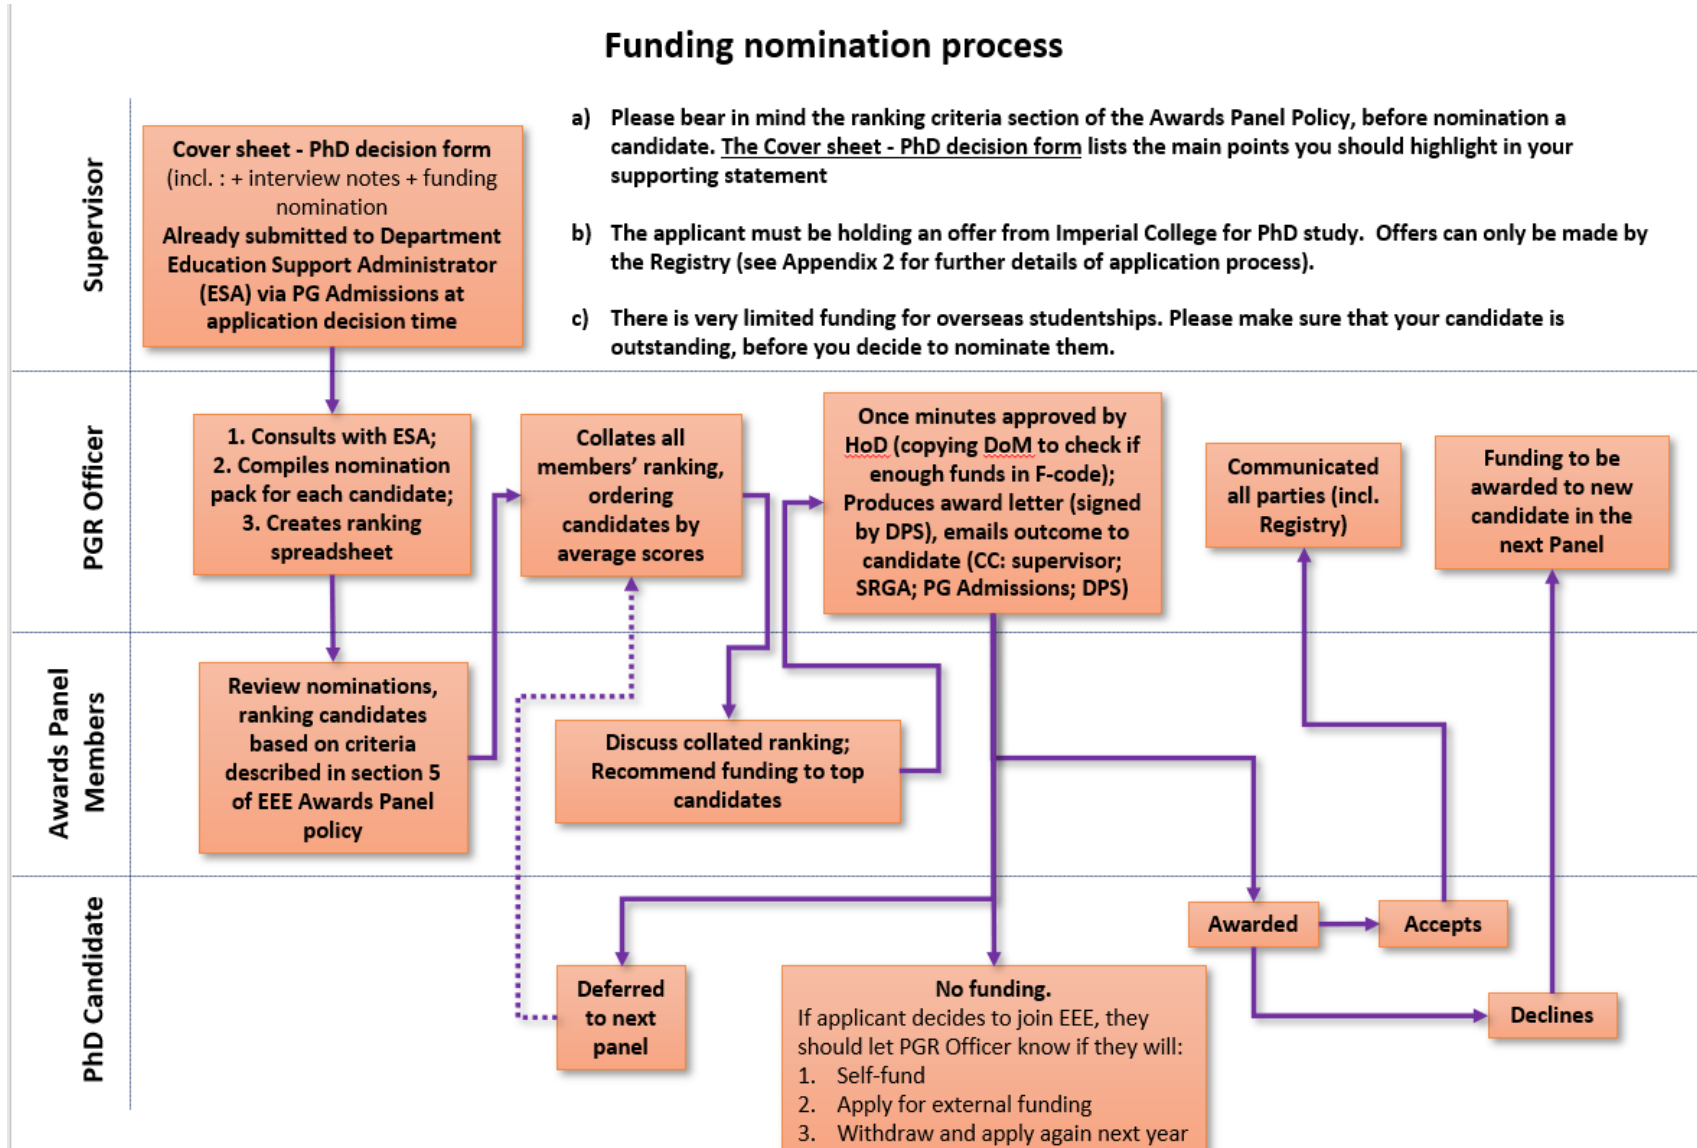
Funding nomination process

Supervisor

Cover sheet - PhD decision form (incl. : + interview notes + funding nomination
Already submitted to Department Education Support Administrator (ESA) via PG Admissions at application decision time

a) Please bear in mind the ranking criteria section of the Awards Panel Policy, before nomination a candidate. The Cover sheet - PhD decision form lists the main points you should highlight in your supporting statement

b) The applicant must be holding an offer from Imperial College for PhD study. Offers can only be made by the Registry (see Appendix 2 for further details of application process).

c) There is very limited funding for overseas studentships. Please make sure that your candidate is outstanding, before you decide to nominate them.

PGR Officer

1. Consults with ESA;
2. Compiles nomination pack for each candidate;
3. Creates ranking spreadsheet

Collates all members' ranking, ordering candidates by average scores

Once minutes approved by HoD (copying DoM to check if enough funds in F-code); Produces award letter (signed by DPS), emails outcome to candidate (CC: supervisor; SRGA; PG Admissions; DPS)

Communicated all parties (incl. Registry)

Funding to be awarded to new candidate in the next Panel

Awards Panel Members

Review nominations, ranking candidates based on criteria described in section 5 of EEE Awards Panel policy

Discuss collated ranking; Recommend funding to top candidates

PhD Candidate

Awarded

Accepts

Declines

Deferred to next panel

No funding.
If applicant decides to join EEE, they should let PGR Officer know if they will:
1. Self-fund
2. Apply for external funding
3. Withdraw and apply again next year